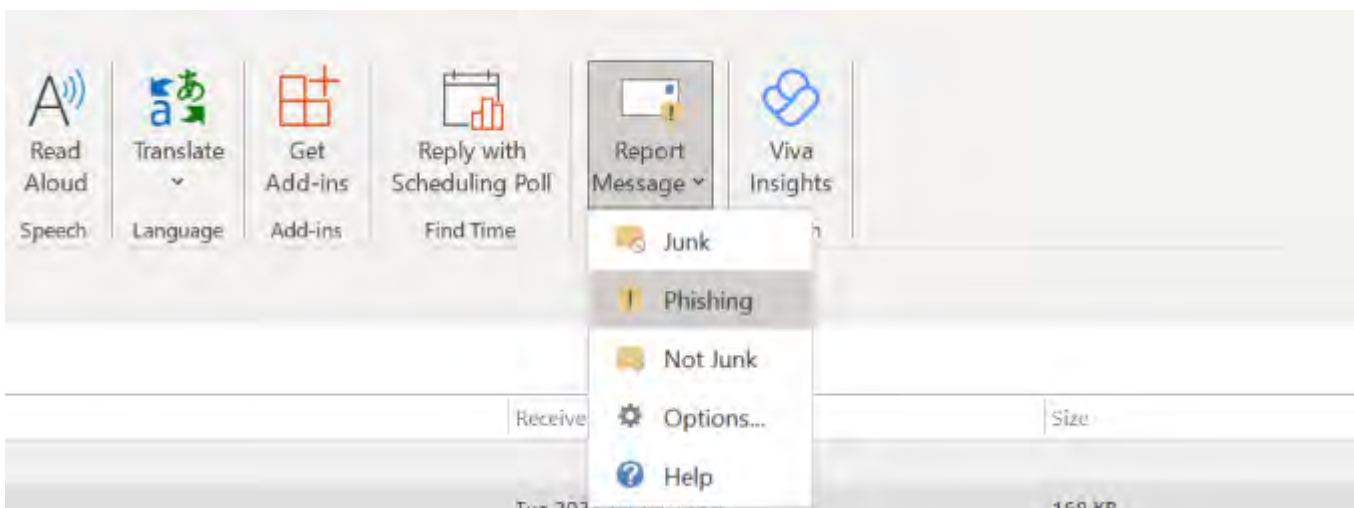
Read Aloud

Speech

Translate

Language

Get Add-ins

Add-ins

Reply with Scheduling Poll

Find Time

Report Message

Viva Insights

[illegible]

Junk

Phishing

Not Junk

Options...

Help

Receive

Size

Tue 2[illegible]

160 KB